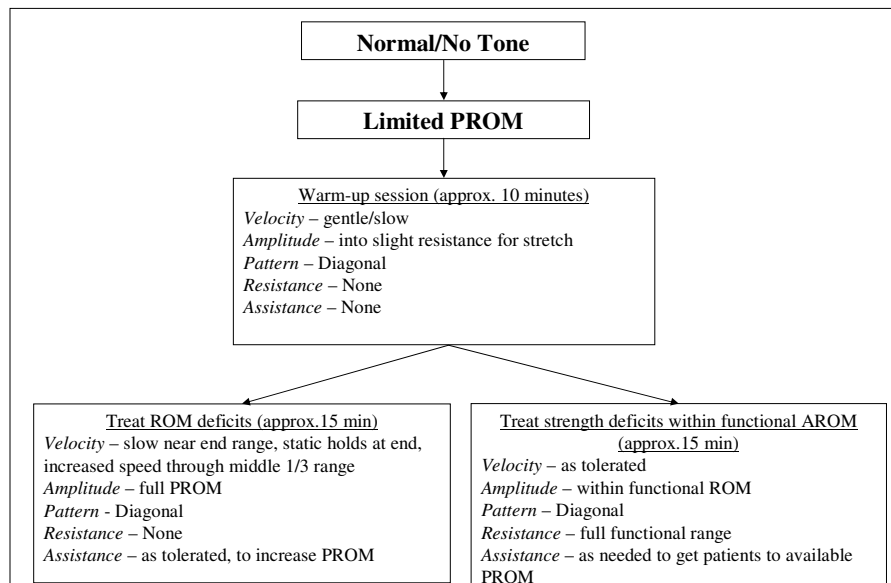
Normal/No Tone

Limited PROM

Warm-up session (approx. 10 minutes)
*Velocity* – gentle/slow
*Amplitude* – into slight resistance for stretch
*Pattern* – Diagonal
*Resistance* – None
*Assistance* – None

Treat ROM deficits (approx.15 min)
*Velocity* – slow near end range, static holds at end, increased speed through middle 1/3 range
*Amplitude* – full PROM
*Pattern* - Diagonal
*Resistance* – None
*Assistance* – as tolerated, to increase PROM

Treat strength deficits within functional AROM (approx.15 min)
*Velocity* – as tolerated
*Amplitude* – within functional ROM
*Pattern* - Diagonal
*Resistance* – full functional range
*Assistance* – as needed to get patients to available PROM